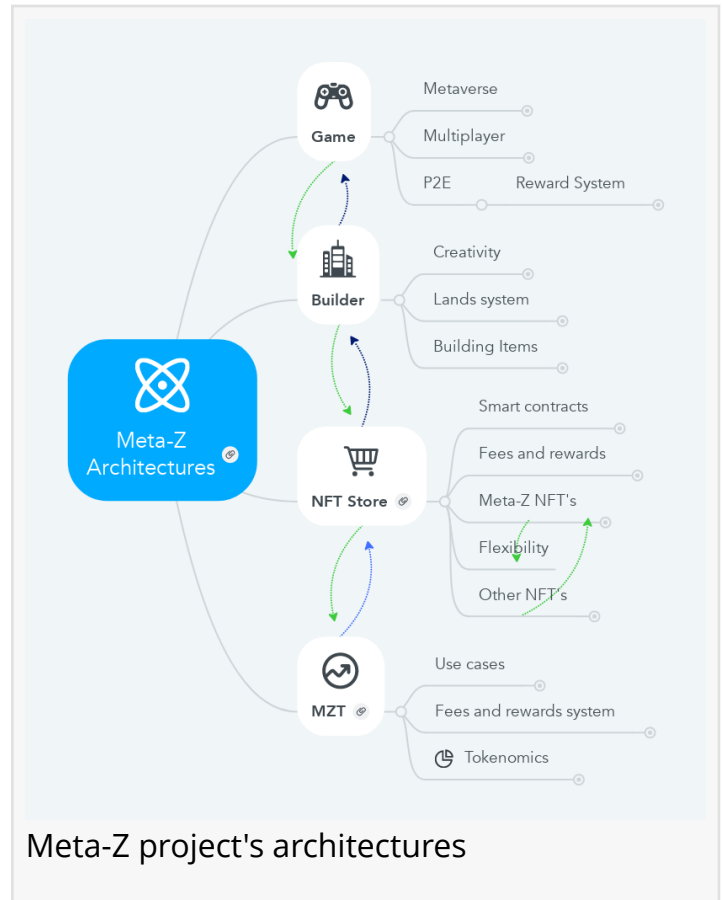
Meta-Z Architectures

Game
Metaverse
Multiplayer
P2E
Reward System

Builder
Creativity
Lands system
Building Items

NFT Store
Smart contracts
Fees and rewards
Meta-Z NFT's
Flexibility
Other NFT's

MZT
Use cases
Fees and rewards system
Tokenomics

Meta-Z project's architectures